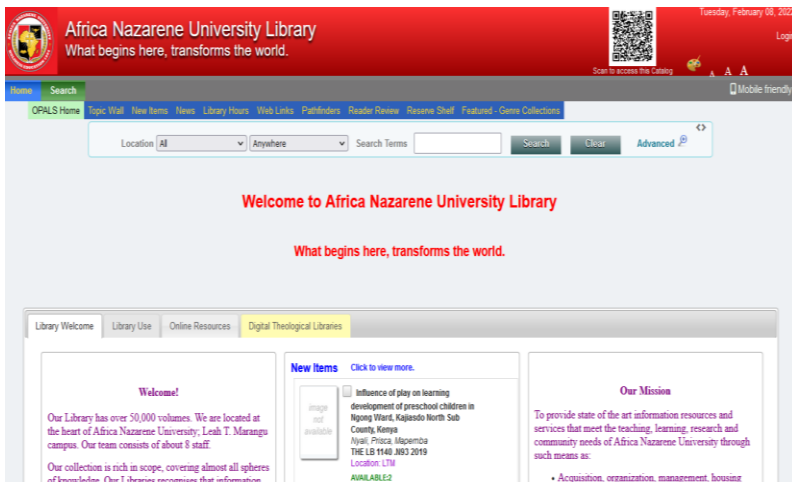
Africa Nazarene University Library
What begins here, transforms the world.

Scan to access this Catalog

Tuesday, February 08, 202

Logi

A A A

Home Search

Mobile friendly

OPALS Home Topic Wall New Items News Library Hours Web Links Pathfinders Reader Review Reserve Shelf Featured - Genre Collections

Location All Anywhere Search Terms Search Clear Advanced

Welcome to Africa Nazarene University Library

What begins here, transforms the world.

Library Welcome Library Use Online Resources Digital Theological Libraries

Welcome!

Our Library has over 50,000 volumes. We are located at the heart of Africa Nazarene University; Leah T. Marangu campus. Our team consists of about 8 staff.

Our collection is rich in scope, covering almost all spheres of knowledge. Our Libraries recognises that information

New Items Click to view more.

image not available

Influence of play on learning development of preschool children in Ngong Ward, Kajiasdo North Sub County, Kenya
Nyali, Prisca, Mapemba
THE LB 1140 .N93 2019
Location: LTM
AVAILABLE:2

Our Mission

To provide state of the art information resources and services that meet the teaching, learning, research and community needs of Africa Nazarene University through such means as:

• Acquisition, organization, management, housing